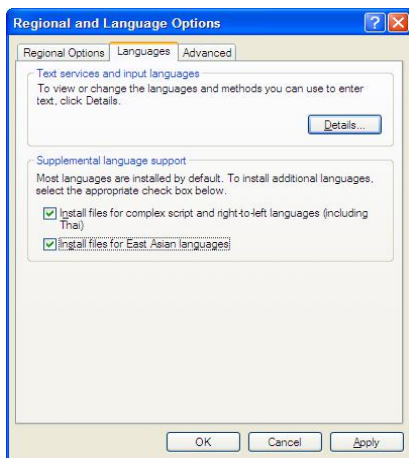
Regional and Language Options

Regional Options | Languages | Advanced

Text services and input languages

To view or change the languages and methods you can use to enter text, click Details.

Details...

Supplemental language support

Most languages are installed by default. To install additional languages, select the appropriate check box below.

☑ Install files for complex script and right-to-left languages (including Thai)

☑ Install files for East Asian languages

OK | Cancel | Apply